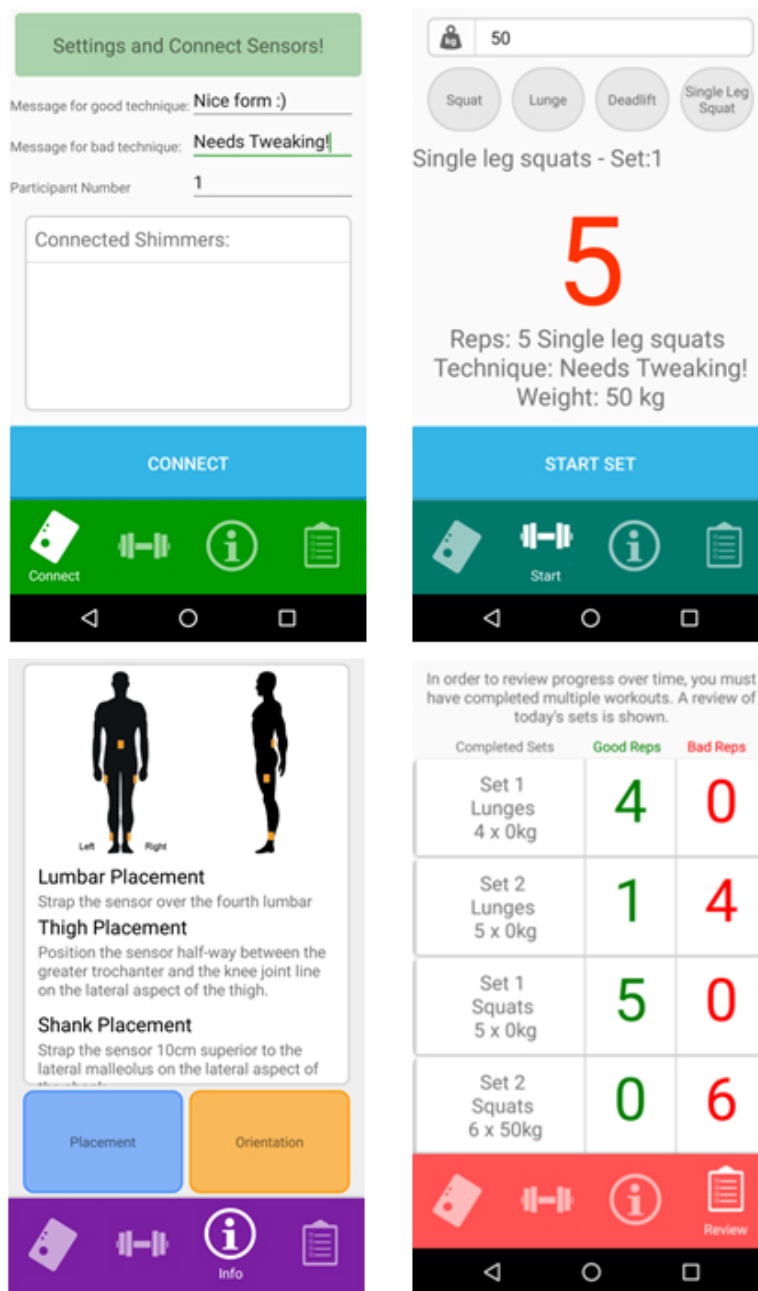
Settings and Connect Sensors!

Message for good technique: Nice form :)

Message for bad technique: Needs Tweaking!

Participant Number 1

Connected Shimmers:

CONNECT

Connect

50

Squat

Lunge

Deadlift

Single Leg Squat

Single leg squats - Set:1

5

Reps: 5 Single leg squats
Technique: Needs Tweaking!
Weight: 50 kg

START SET

Start

Left Right

Lumbar Placement

Strap the sensor over the fourth lumbar

Thigh Placement

Position the sensor half-way between the greater trochanter and the knee joint line on the lateral aspect of the thigh.

Shank Placement

Strap the sensor 10cm superior to the lateral malleolus on the lateral aspect of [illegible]

Placement

Orientation

Info

In order to review progress over time, you must have completed multiple workouts. A review of today's sets is shown.

| Completed Sets | Good Reps | Bad Reps |
|---|---|---|
| Set 1 Lunges 4 x 0kg | 4 | 0 |
| Set 2 Lunges 5 x 0kg | 1 | 4 |
| Set 1 Squats 5 x 0kg | 5 | 0 |
| Set 2 Squats 6 x 50kg | 0 | 6 |

Review